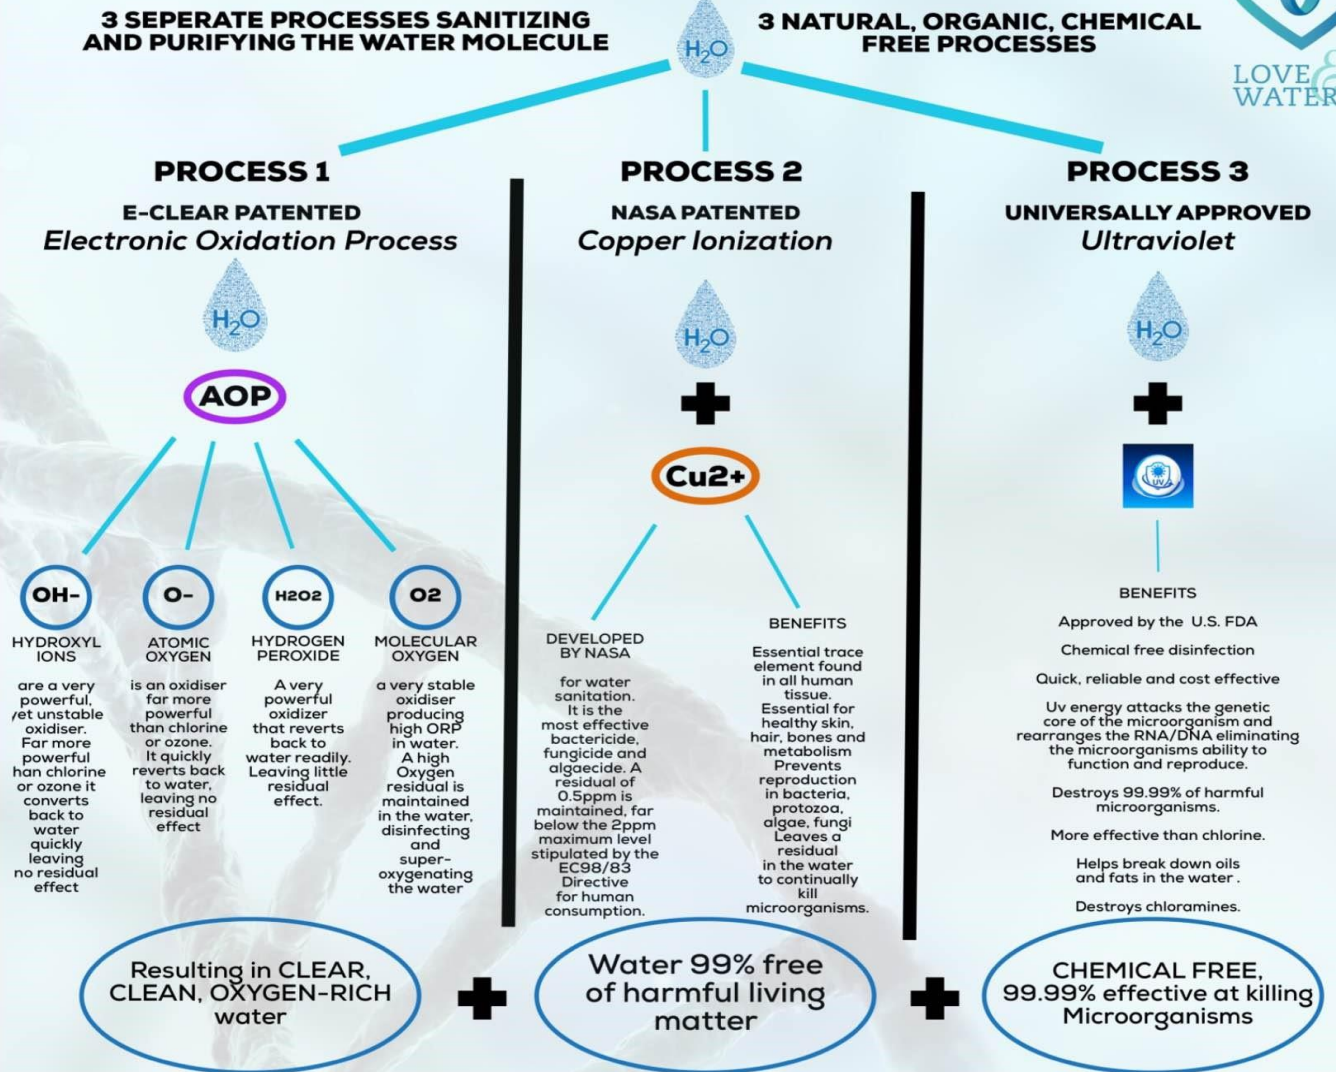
3 SEPERATE PROCESSES SANITIZING AND PURIFYING THE WATER MOLECULE

$H_2O$

3 NATURAL, ORGANIC, CHEMICAL FREE PROCESSES

LOVE WATER

PROCESS 1

E-CLEAR PATENTED
Electronic Oxidation Process

$H_2O$

AOP

OH-
HYDROXYL IONS
are a very powerful, yet unstable oxidiser. Far more powerful than chlorine or ozone it converts back to water quickly leaving no residual effect

O-
ATOMIC OXYGEN
is an oxidiser far more powerful than chlorine or ozone. It quickly reverts back to water, leaving no residual effect

H2O2
HYDROGEN PEROXIDE
A very powerful oxidizer that reverts back to water readily. Leaving little residual effect.

O2
MOLECULAR OXYGEN
a very stable oxidiser producing high ORP in water. A high Oxygen residual is maintained in the water, disinfecting and super-oxygenating the water

Resulting in CLEAR, CLEAN, OXYGEN-RICH water

PROCESS 2

NASA PATENTED
Copper Ionization

$H_2O$

Cu2+

DEVELOPED BY NASA
for water sanitation. It is the most effective bactericide, fungicide and algaecide. A residual of 0.5ppm is maintained, far below the 2ppm maximum level stipulated by the EC98/83 Directive for human consumption.

BENEFITS
Essential trace element found in all human tissue. Essential for healthy skin, hair, bones and metabolism Prevents reproduction in bacteria, protozoa, algae, fungi Leaves a residual in the water to continually kill microorganisms.

Water 99% free of harmful living matter

PROCESS 3

UNIVERSALLY APPROVED
Ultraviolet

$H_2O$

UV

BENEFITS

Approved by the U.S. FDA

Chemical free disinfection

Quick, reliable and cost effective

Uv energy attacks the genetic core of the microorganism and rearranges the RNA/DNA eliminating the microorganisms ability to function and reproduce.

Destroys 99.99% of harmful microorganisms.

More effective than chlorine.

Helps break down oils and fats in the water .

Destroys chloramines.

CHEMICAL FREE, 99.99% effective at killing Microorganisms